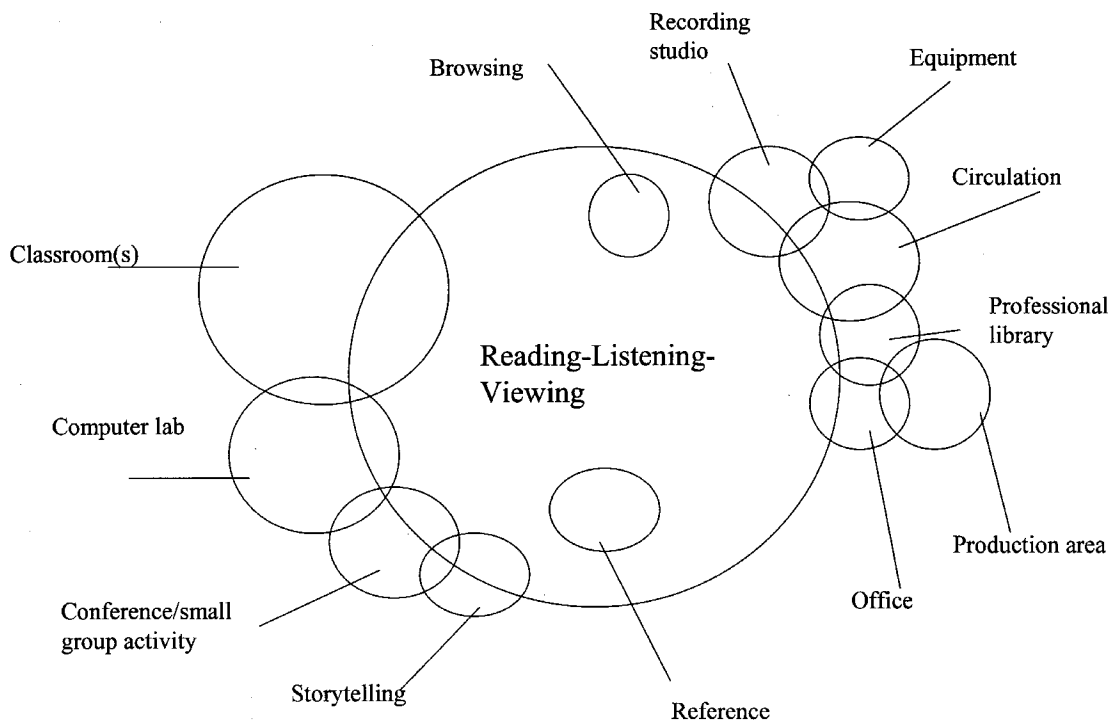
Recording studio

Equipment

Browsing

Circulation

Classroom(s)

Professional library

Reading-Listening-Viewing

Computer lab

Production area

Office

Conference/small group activity

Storytelling

Reference